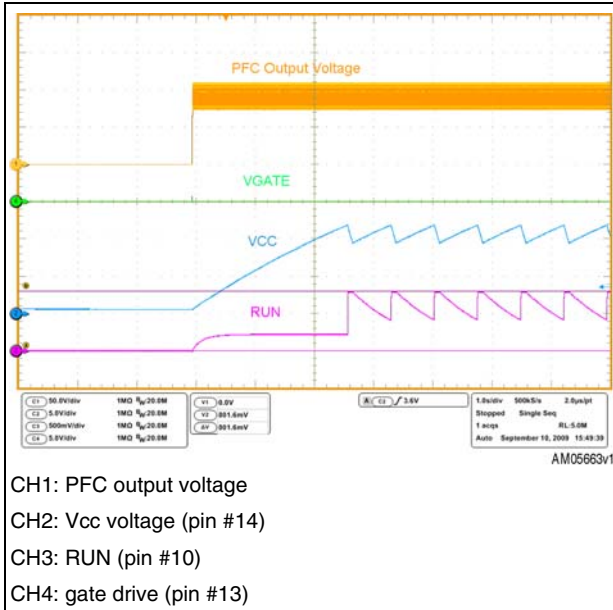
PFC Output Voltage

VGATE

VCC

RUN

C1 50.0V/div 1MΩ $B_W$:20.0M
C2 5.0V/div 1MΩ $B_W$:20.0M
C3 500mV/div 1MΩ $B_W$:20.0M
C4 5.0V/div 1MΩ $B_W$:20.0M

V1 0.0V
V2 801.6mV
ΔV 801.6mV

A C2 ∫ 3.6V

1.0s/div 500kS/s 2.0μs/pt
Stopped Single Seq
1 acqs RL:5.0M
Auto September 10, 2009 15:49:39

AM05663v1

CH1: PFC output voltage
CH2: Vcc voltage (pin #14)
CH3: RUN (pin #10)
CH4: gate drive (pin #13)